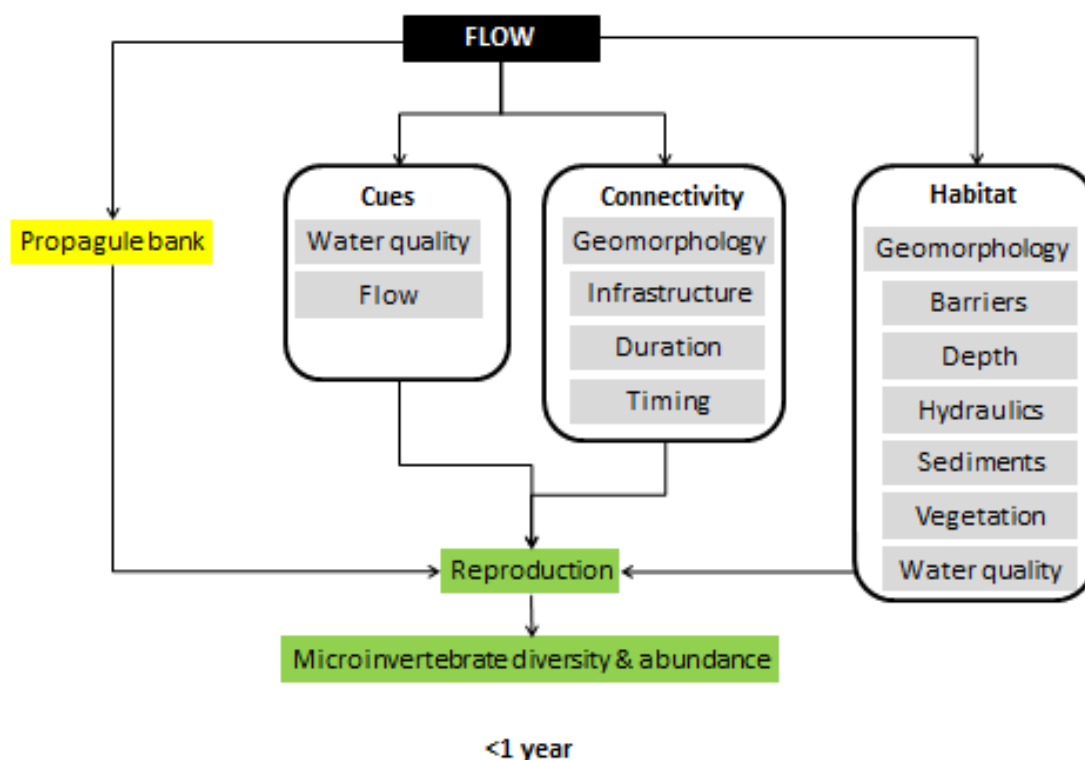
FLOW

Propagule bank

Cues
Water quality
Flow

Connectivity
Geomorphology
Infrastructure
Duration
Timing

Habitat
Geomorphology
Barriers
Depth
Hydraulics
Sediments
Vegetation
Water quality

Reproduction

Microinvertebrate diversity & abundance

<1 year